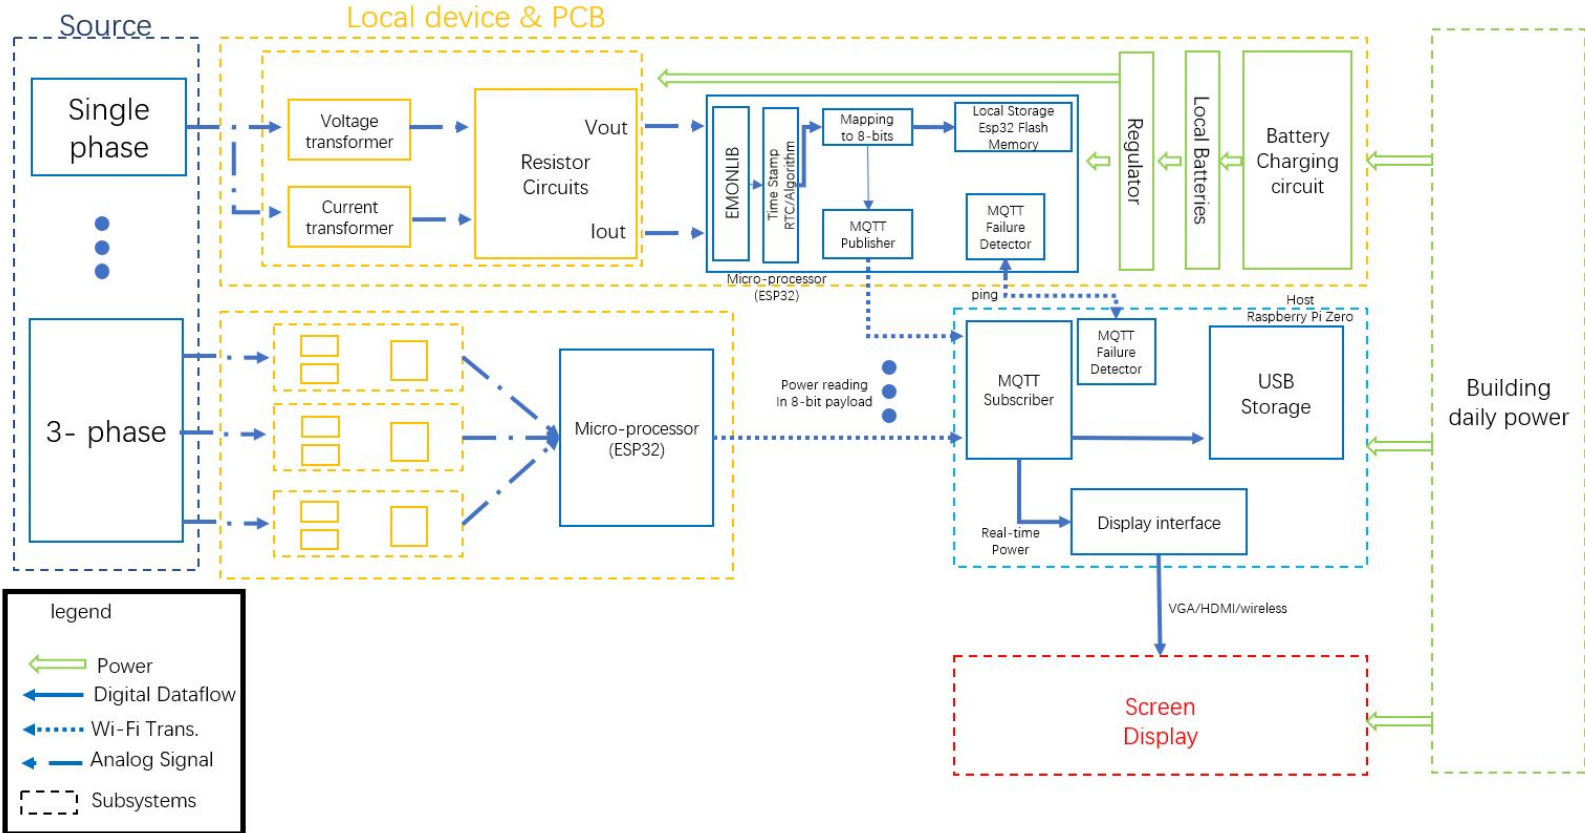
Source

Local device & PCB

Single phase

Voltage transformer

Current transformer

Vout

Resistor Circuits

Iout

EMONLIB

Time Stamp RTC/Algorithm

Mapping to 8-bits

Local Storage Esp32 Flash Memory

MQTT Publisher

MQTT Failure Detector

Micro-processor (ESP32)

Regulator

Local Batteries

Battery Charging circuit

Building daily power

3- phase

Micro-processor (ESP32)

Power reading In 8-bit payload

ping

Host Raspberry Pi Zero

MQTT Subscriber

MQTT Failure Detector

USB Storage

Real-time Power

Display interface

VGA/HDMI/wireless

Screen Display

legend

Power

Digital Dataflow

Wi-Fi Trans.

Analog Signal

Subsystems